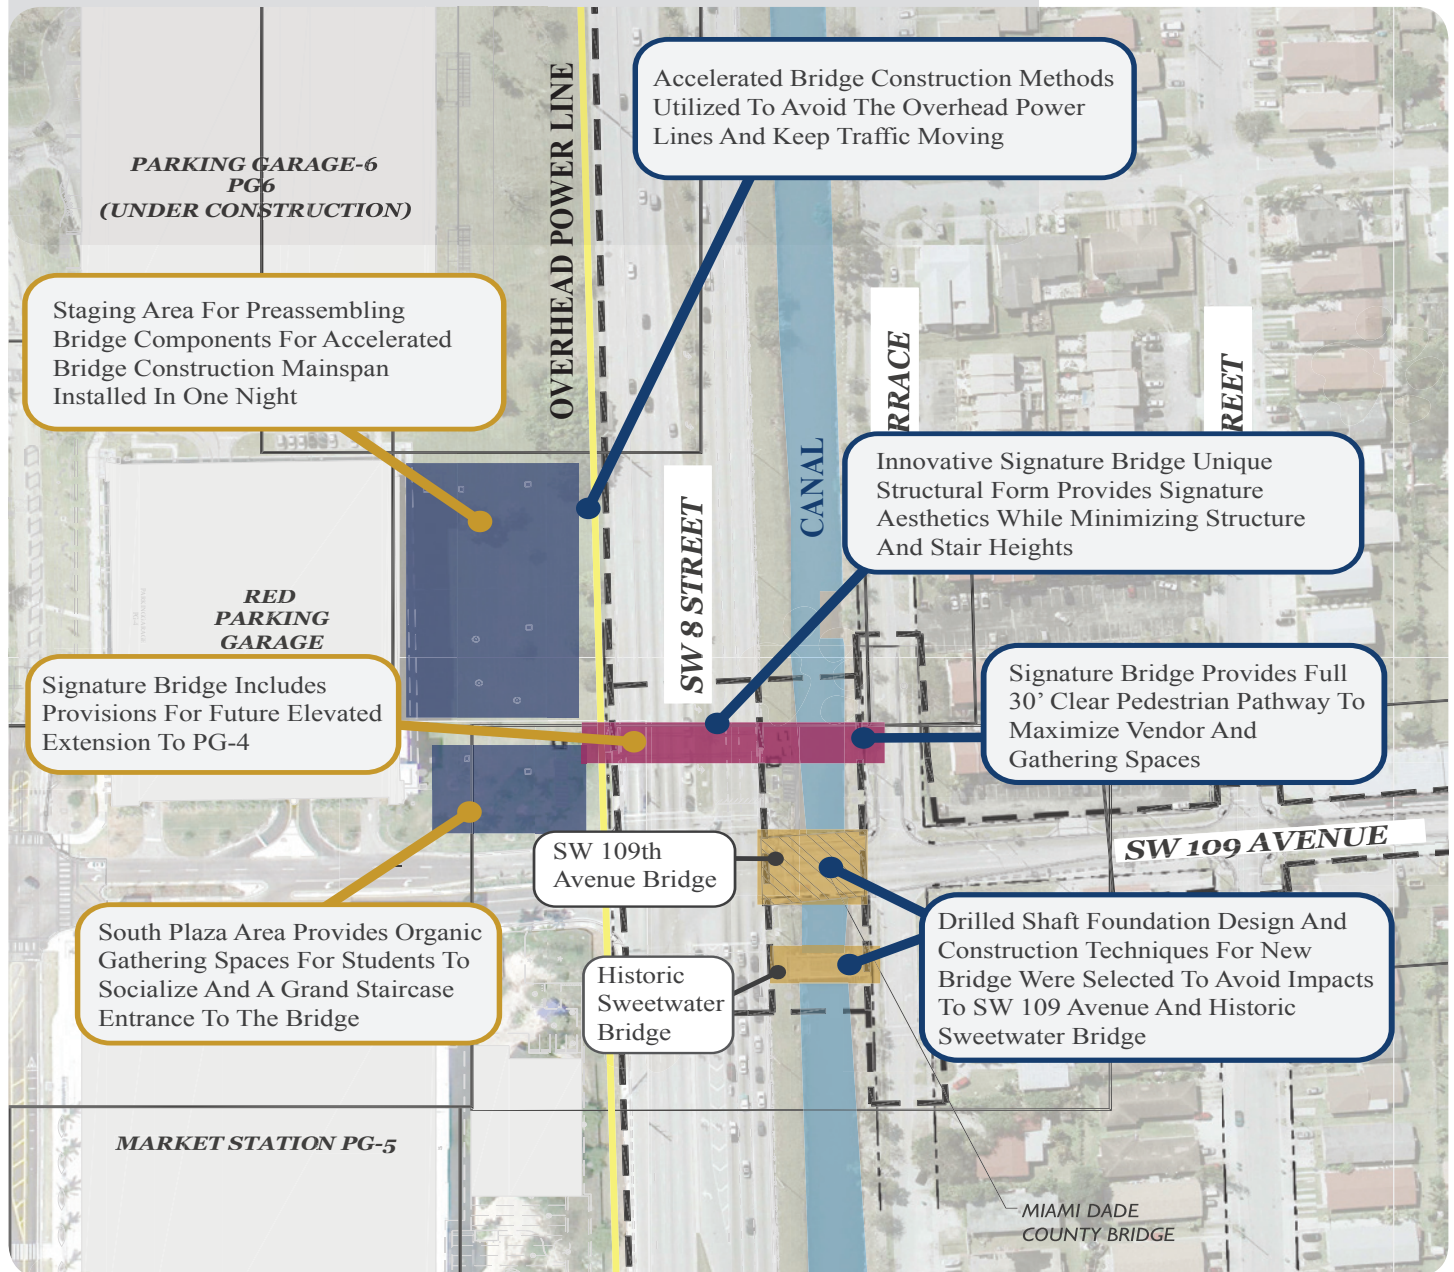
PARKING GARAGE-6
PG6
(UNDER CONSTRUCTION)

OVERHEAD POWER LINE

Accelerated Bridge Construction Methods Utilized To Avoid The Overhead Power Lines And Keep Traffic Moving

Staging Area For Preassembling Bridge Components For Accelerated Bridge Construction Mainspan Installed In One Night

RRACE

REET

CANAL

SW 8 STREET

Innovative Signature Bridge Unique Structural Form Provides Signature Aesthetics While Minimizing Structure And Stair Heights

RED PARKING GARAGE

Signature Bridge Includes Provisions For Future Elevated Extension To PG-4

Signature Bridge Provides Full 30' Clear Pedestrian Pathway To Maximize Vendor And Gathering Spaces

SW 109 AVENUE

SW 109th Avenue Bridge

South Plaza Area Provides Organic Gathering Spaces For Students To Socialize And A Grand Staircase Entrance To The Bridge

Historic Sweetwater Bridge

Drilled Shaft Foundation Design And Construction Techniques For New Bridge Were Selected To Avoid Impacts To SW 109 Avenue And Historic Sweetwater Bridge

MARKET STATION PG-5

MIAMI DADE COUNTY BRIDGE